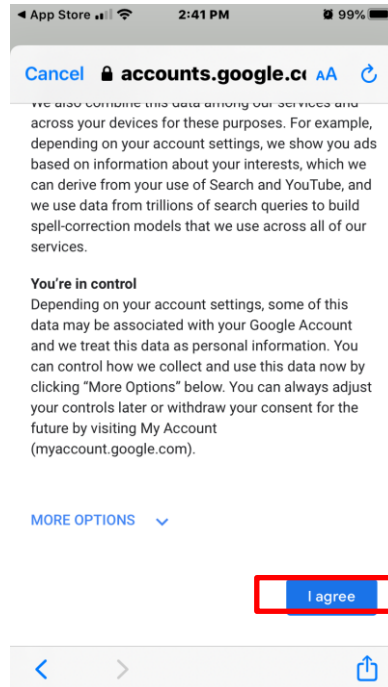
◀ App Store 2:41 PM 99%

Cancel accounts.google.c AA

We also combine this data among our services and across your devices for these purposes. For example, depending on your account settings, we show you ads based on information about your interests, which we can derive from your use of Search and YouTube, and we use data from trillions of search queries to build spell-correction models that we use across all of our services.

You're in control
Depending on your account settings, some of this data may be associated with your Google Account and we treat this data as personal information. You can control how we collect and use this data now by clicking "More Options" below. You can always adjust your controls later or withdraw your consent for the future by visiting My Account (myaccount.google.com).

MORE OPTIONS

I agree